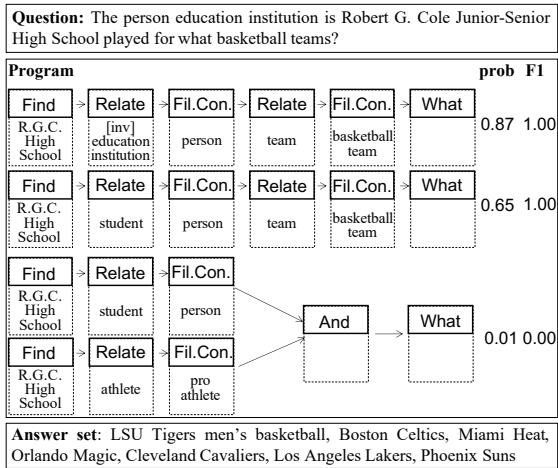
**Question:** The person education institution is Robert G. Cole Junior-Senior High School played for what basketball teams?

| Program | | | | | | prob | F1 |
|---|---|---|---|---|---|---|---|
| Find R.G.C. High School | Relate [inv] education institution | Fil.Con. person | Relate team | Fil.Con. basketball team | What | 0.87 | 1.00 |
| Find R.G.C. High School | Relate student | Fil.Con. person | Relate team | Fil.Con. basketball team | What | 0.65 | 1.00 |
| Find R.G.C. High School | Relate student | Fil.Con. person | And | What | | 0.01 | 0.00 |
| Find R.G.C. High School | Relate athlete | Fil.Con. pro athlete | | | | | |

**Answer set**: LSU Tigers men's basketball, Boston Celtics, Miami Heat, Orlando Magic, Cleveland Cavaliers, Los Angeles Lakers, Phoenix Suns